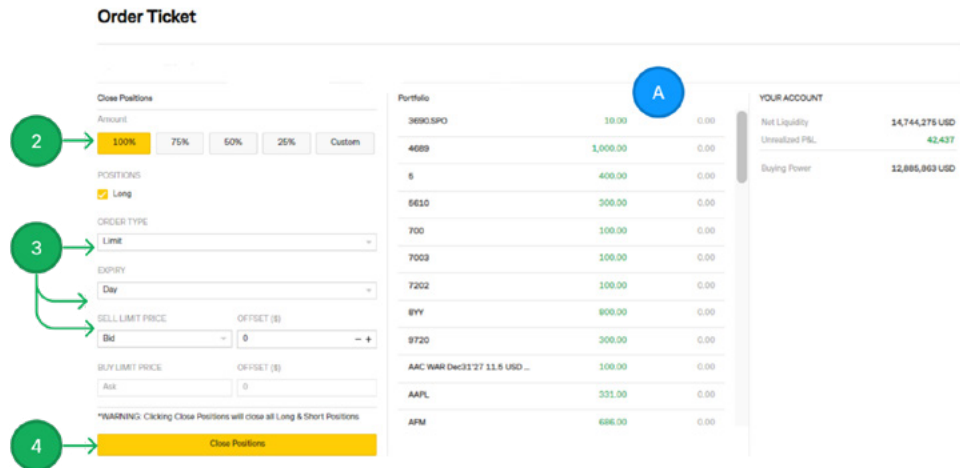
Order Ticket

Close Positions

Amount

2

100% 75% 50% 25% Custom

POSITIONS

Long

ORDER TYPE

3

Limit

EXPIRY

Day

SELL LIMIT PRICE

OFFSET ($)

Bid

0

− +

BUY LIMIT PRICE

OFFSET ($)

Ask

0

*WARNING: Clicking Close Positions will close all Long & Short Positions

4

Close Positions

Portfolio

A

| | | |
|---|---|---|
| 3690.SPO | 10.00 | 0.00 |
| 4689 | 1,000.00 | 0.00 |
| 5 | 400.00 | 0.00 |
| 5610 | 300.00 | 0.00 |
| 700 | 100.00 | 0.00 |
| 7003 | 100.00 | 0.00 |
| 7202 | 100.00 | 0.00 |
| 8YY | 900.00 | 0.00 |
| 9720 | 300.00 | 0.00 |
| AAC WAR Dec31'27 11.5 USD ... | 100.00 | 0.00 |
| AAPL | 331.00 | 0.00 |
| AFM | 686.00 | 0.00 |

YOUR ACCOUNT

| | |
|---|---|
| Net Liquidity | 14,744,275 USD |
| Unrealized P&L | 42,437 |
| Buying Power | 12,885,863 USD |